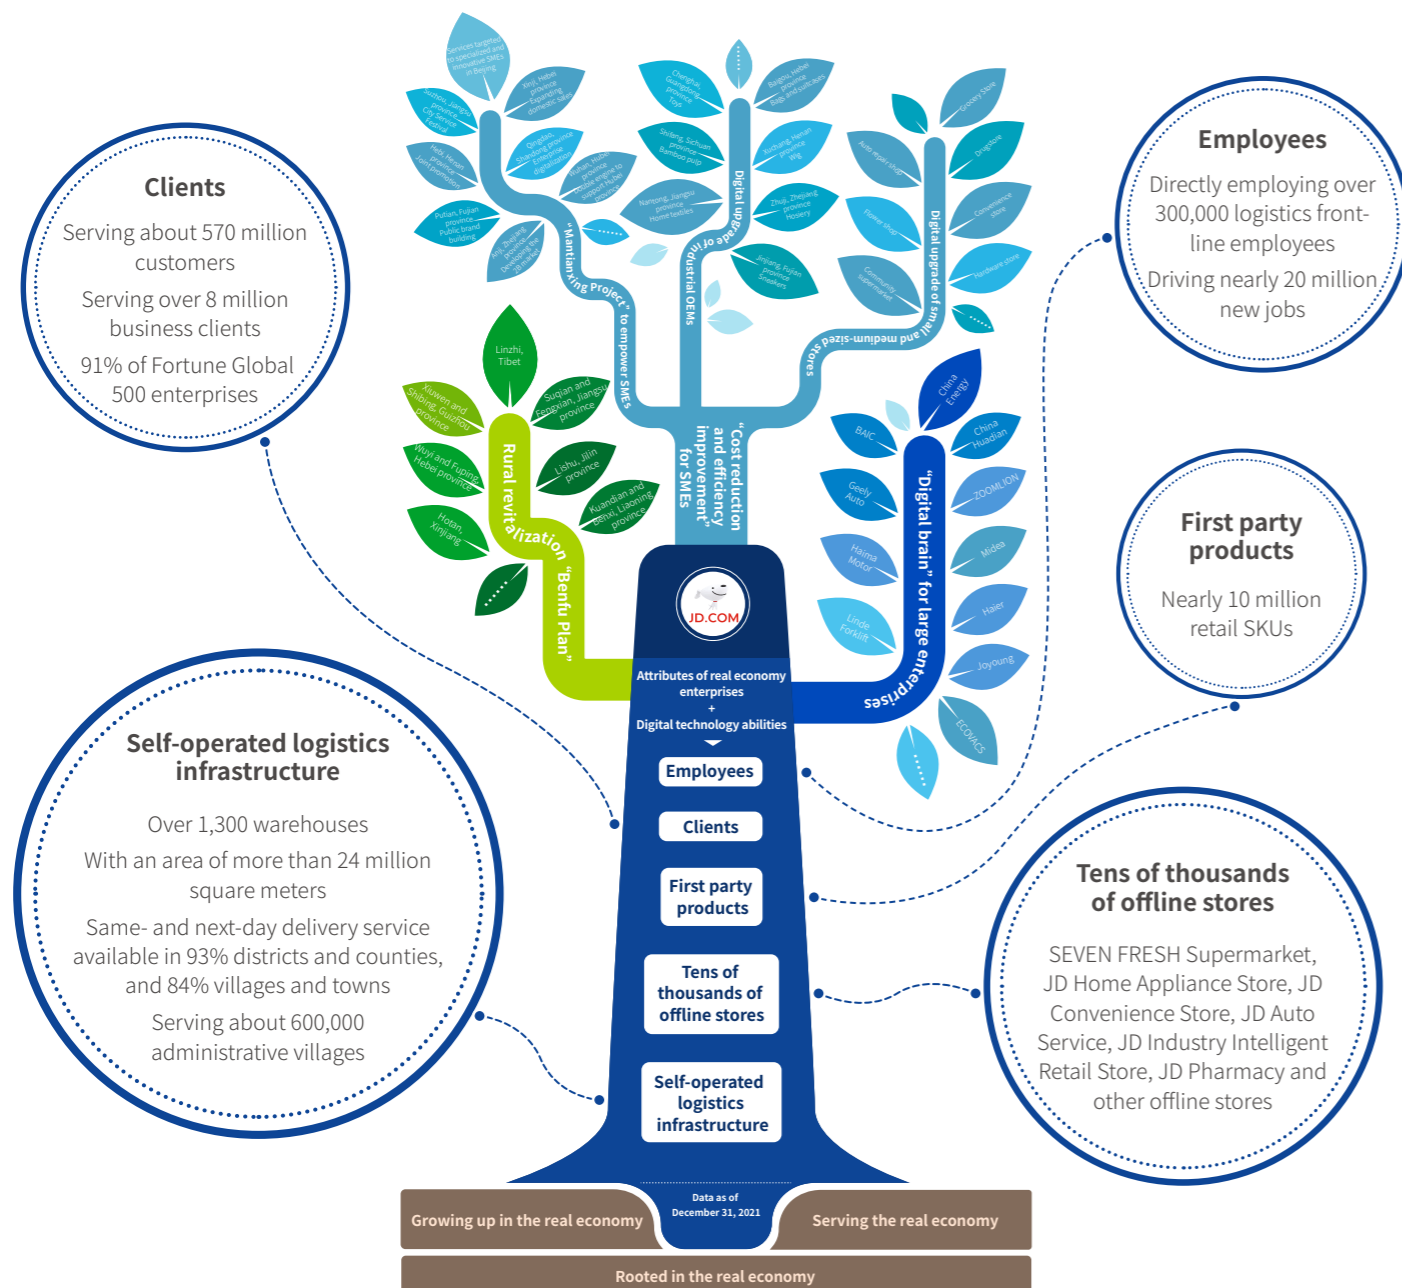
Clients

Serving about 570 million customers

Serving over 8 million business clients

91% of Fortune Global 500 enterprises

Employees

Directly employing over 300,000 logistics front-line employees

Driving nearly 20 million new jobs

First party products

Nearly 10 million retail SKUs

Self-operated logistics infrastructure

Over 1,300 warehouses

With an area of more than 24 million square meters

Same- and next-day delivery service available in 93% districts and counties, and 84% villages and towns

Serving about 600,000 administrative villages

Tens of thousands of offline stores

SEVEN FRESH Supermarket, JD Home Appliance Store, JD Convenience Store, JD Auto Service, JD Industry Intelligent Retail Store, JD Pharmacy and other offline stores

Services targeted to specialized and innovative SMEs in Beijing

Xinji, Hebei province Expanding domestic sales

Suzhou, Jiangsu province City Service Festival

Qingdao, Shandong province Enterprise digitalization

Hefei, Henan province Cost reduction

Shiyan, Hubei province Supporting Hubei province

Putian, Fujian province Public brand building

Anji, Zhejiang province Digitalization

"Mantianxing Project" to empower SMEs

Chenghai, Guangdong province Toys

Baigou, Hebei province Bags and suitcases

Shifang, Sichuan province Bamboo pulp

Xuchang, Henan province Wig

Nantong, Jiangsu province Home textiles

Zhuji, Zhejiang province Hosiery

Jinjiang, Fujian province Sneakers

Digital upgrade of industrial OEMs

"Cost reduction and efficiency improvement" for SMEs

Auto repair shop

Grocery store

Drugstore

Flower shop

Convenience store

Community supermarket

Hardware store

Digital upgrade of small and medium-sized stores

Linzhi, Tibet

Xiuwen and Shibing, Guizhou province

Suqian and Fengxian, Jiangsu province

Wuyi and Fuping, Hebei province

Lishu, Jilin province

Kuandian and Benxi, Liaoning province

Hotan, Xinjiang

Rural revitalization "Benfu Plan"

BAIC

China Energy

China Huadian

Geely Auto

ZOOMLION

Haima Motor

Midea

Linde Forklift

Haier

Joyoung

ECOVACS

"Digital brain" for large enterprises

JD.COM

Attributes of real economy enterprises
+
Digital technology abilities

Employees

Clients

First party products

Tens of thousands of offline stores

Self-operated logistics infrastructure

Data as of December 31, 2021

Growing up in the real economy

Serving the real economy

Rooted in the real economy